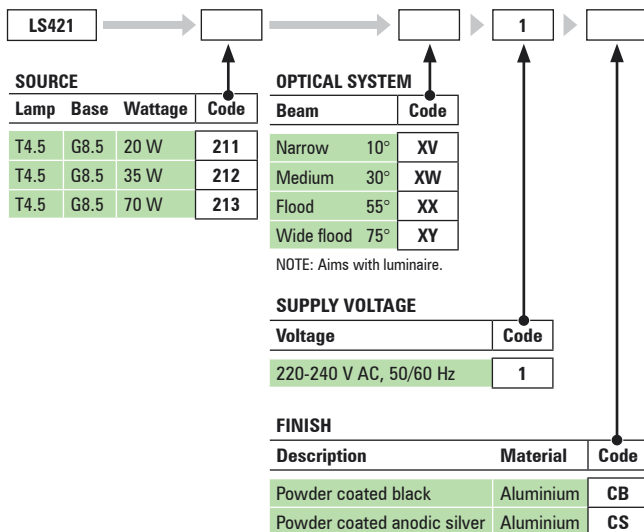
LS421

1

SOURCE

| Lamp | Base | Wattage | Code |
|---|---|---|---|
| T4.5 | G8.5 | 20 W | 211 |
| T4.5 | G8.5 | 35 W | 212 |
| T4.5 | G8.5 | 70 W | 213 |

OPTICAL SYSTEM

| Beam | | Code |
|---|---|---|
| Narrow | 10° | XV |
| Medium | 30° | XW |
| Flood | 55° | XX |
| Wide flood | 75° | XY |

NOTE: Aims with luminaire.

SUPPLY VOLTAGE

| Voltage | Code |
|---|---|
| 220-240 V AC, 50/60 Hz | 1 |

FINISH

| Description | Material | Code |
|---|---|---|
| Powder coated black | Aluminium | CB |
| Powder coated anodic silver | Aluminium | CS |